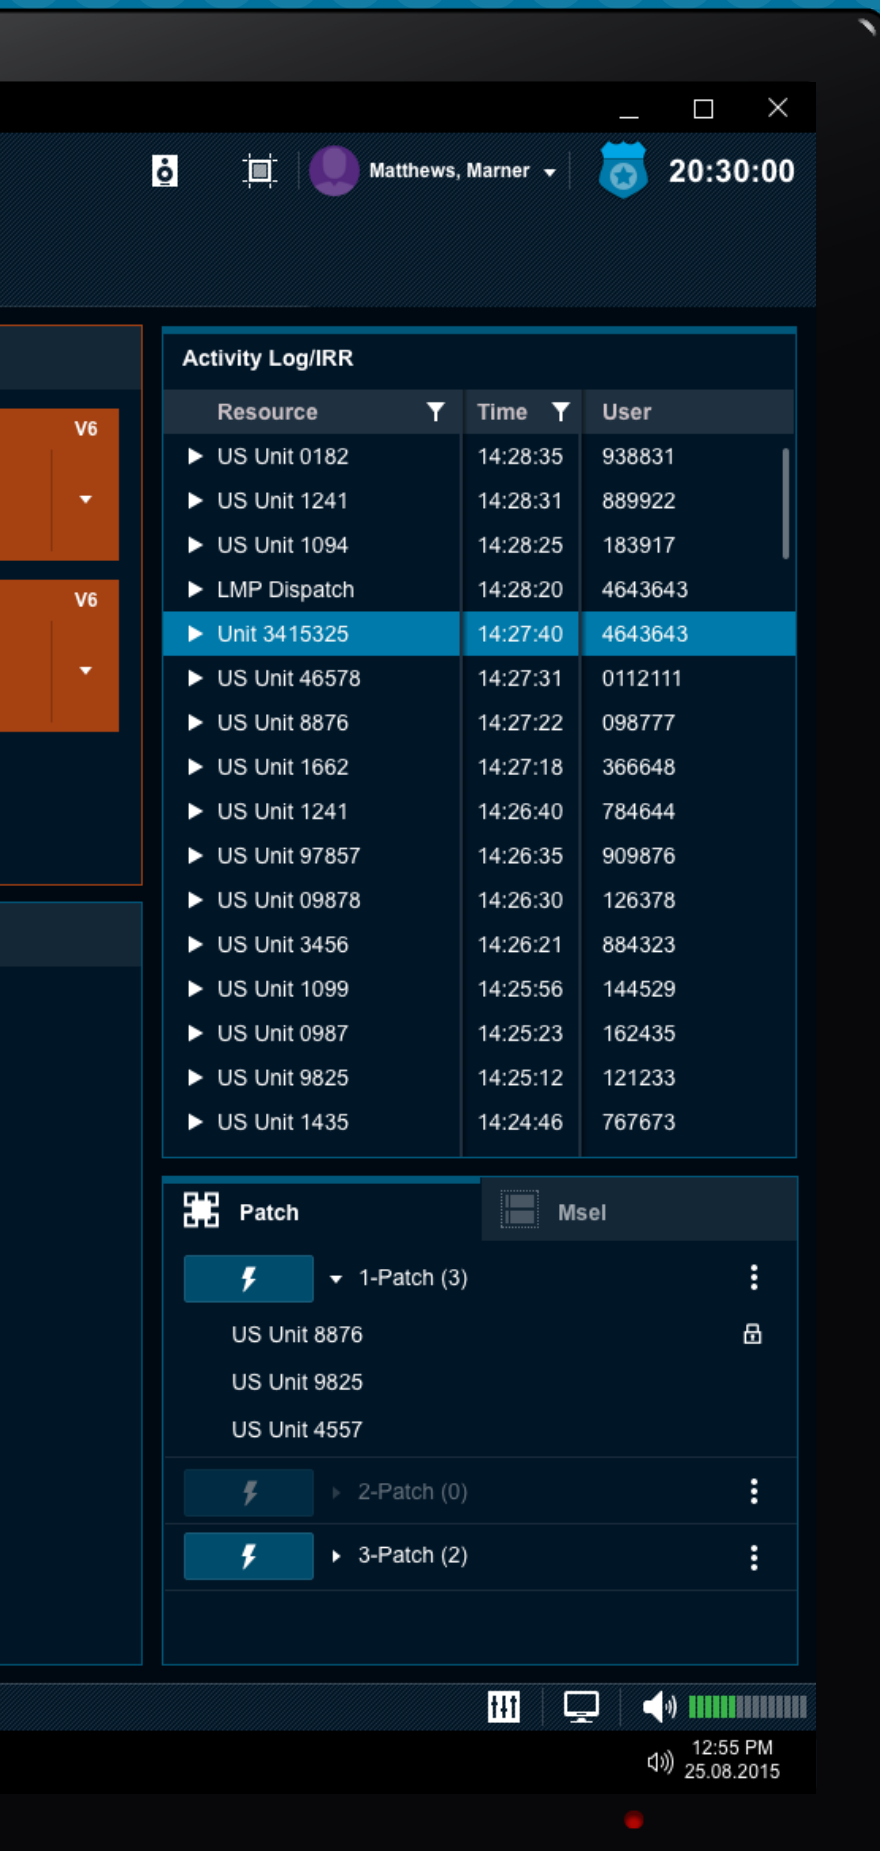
Matthews, Marner

20:30:00

V6

V6

Activity Log/IRR

| Resource | Time | User |
|---|---|---|
| US Unit 0182 | 14:28:35 | 938831 |
| US Unit 1241 | 14:28:31 | 889922 |
| US Unit 1094 | 14:28:25 | 183917 |
| LMP Dispatch | 14:28:20 | 4643643 |
| Unit 3415325 | 14:27:40 | 4643643 |
| US Unit 46578 | 14:27:31 | 0112111 |
| US Unit 8876 | 14:27:22 | 098777 |
| US Unit 1662 | 14:27:18 | 366648 |
| US Unit 1241 | 14:26:40 | 784644 |
| US Unit 97857 | 14:26:35 | 909876 |
| US Unit 09878 | 14:26:30 | 126378 |
| US Unit 3456 | 14:26:21 | 884323 |
| US Unit 1099 | 14:25:56 | 144529 |
| US Unit 0987 | 14:25:23 | 162435 |
| US Unit 9825 | 14:25:12 | 121233 |
| US Unit 1435 | 14:24:46 | 767673 |

Patch

Msel

1-Patch (3)

US Unit 8876

US Unit 9825

US Unit 4557

2-Patch (0)

3-Patch (2)

12:55 PM
25.08.2015